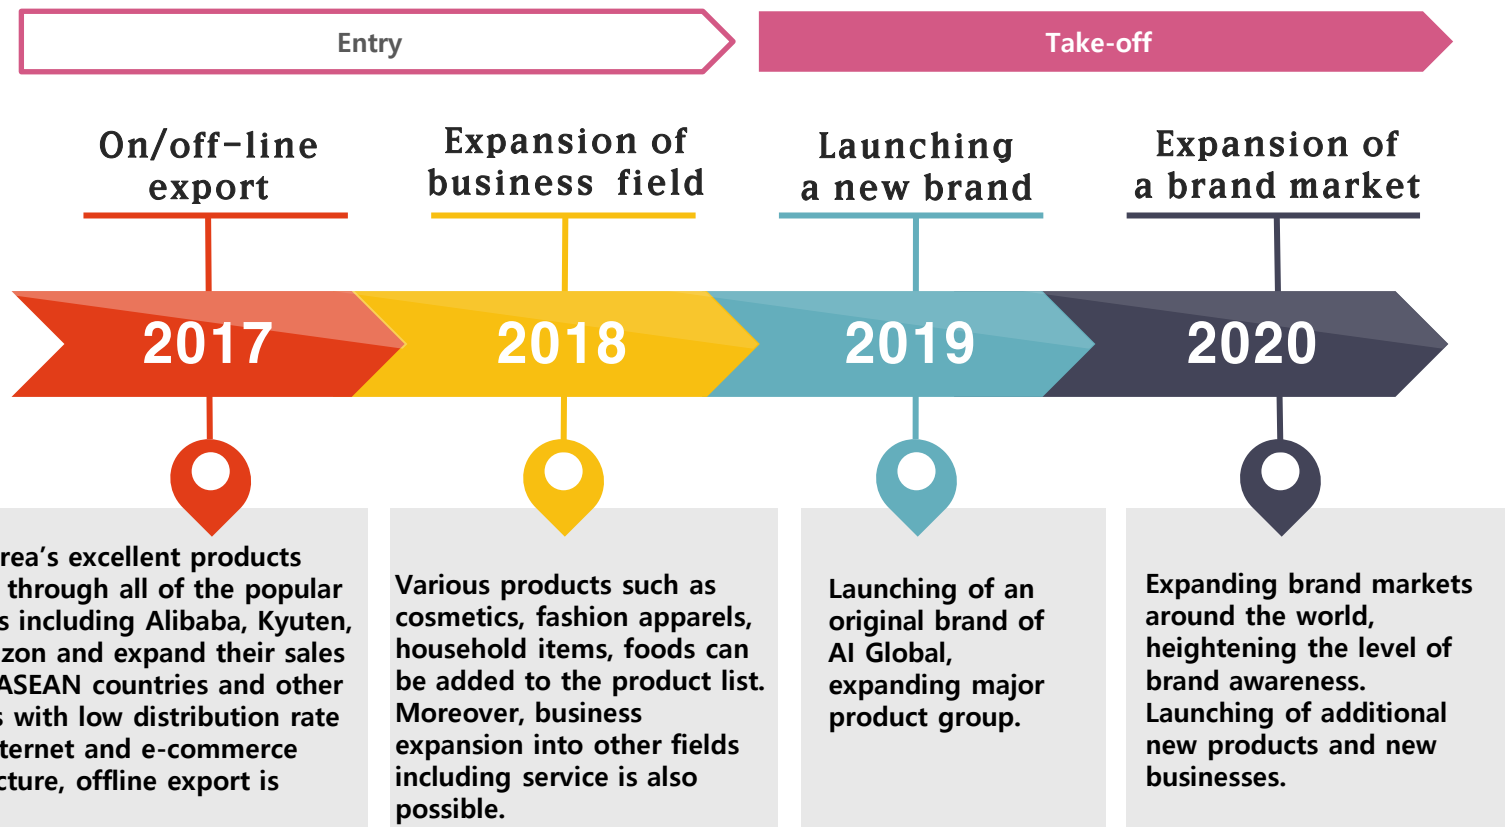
Entry

Take-off

On/off-line export

Expansion of business field

Launching a new brand

Expansion of a brand market

2017

2018

2019

2020

rea's excellent products through all of the popular s including Alibaba, Kyuten, zon and expand their sales ASEAN countries and other s with low distribution rate ternet and e-commerce cture, offline export is

Various products such as cosmetics, fashion apparels, household items, foods can be added to the product list. Moreover, business expansion into other fields including service is also possible.

Launching of an original brand of AI Global, expanding major product group.

Expanding brand markets around the world, heightening the level of brand awareness. Launching of additional new products and new businesses.